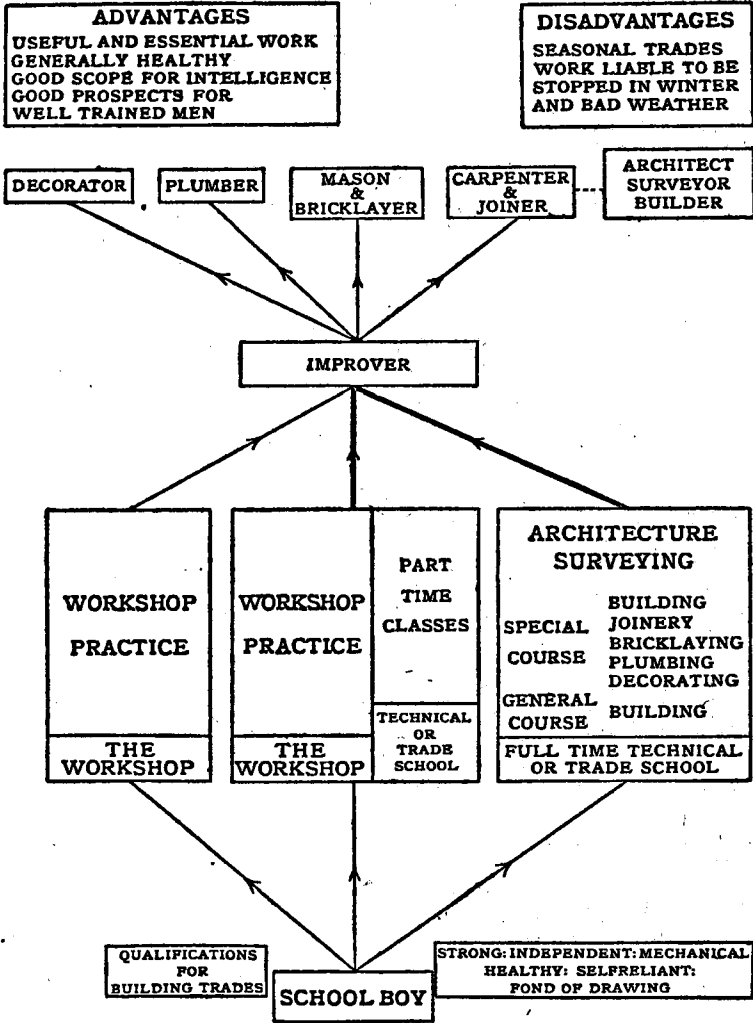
ADVANTAGES
USEFUL AND ESSENTIAL WORK
GENERALLY HEALTHY
GOOD SCOPE FOR INTELLIGENCE
GOOD PROSPECTS FOR WELL TRAINED MEN

DISADVANTAGES
SEASONAL TRADES
WORK LIABLE TO BE STOPPED IN WINTER AND BAD WEATHER

DECORATOR

PLUMBER

MASON & BRICKLAYER

CARPENTER & JOINER

ARCHITECT SURVEYOR BUILDER

IMPROVER

WORKSHOP PRACTICE

THE WORKSHOP

WORKSHOP PRACTICE

THE WORKSHOP

PART TIME CLASSES

TECHNICAL OR TRADE SCHOOL

ARCHITECTURE SURVEYING

SPECIAL COURSE

BUILDING JOINERY BRICKLAYING PLUMBING DECORATING

GENERAL COURSE

BUILDING

FULL TIME TECHNICAL OR TRADE SCHOOL

QUALIFICATIONS FOR BUILDING TRADES

SCHOOL BOY

STRONG: INDEPENDENT: MECHANICAL
HEALTHY: SELFRELIANT:
FOND OF DRAWING